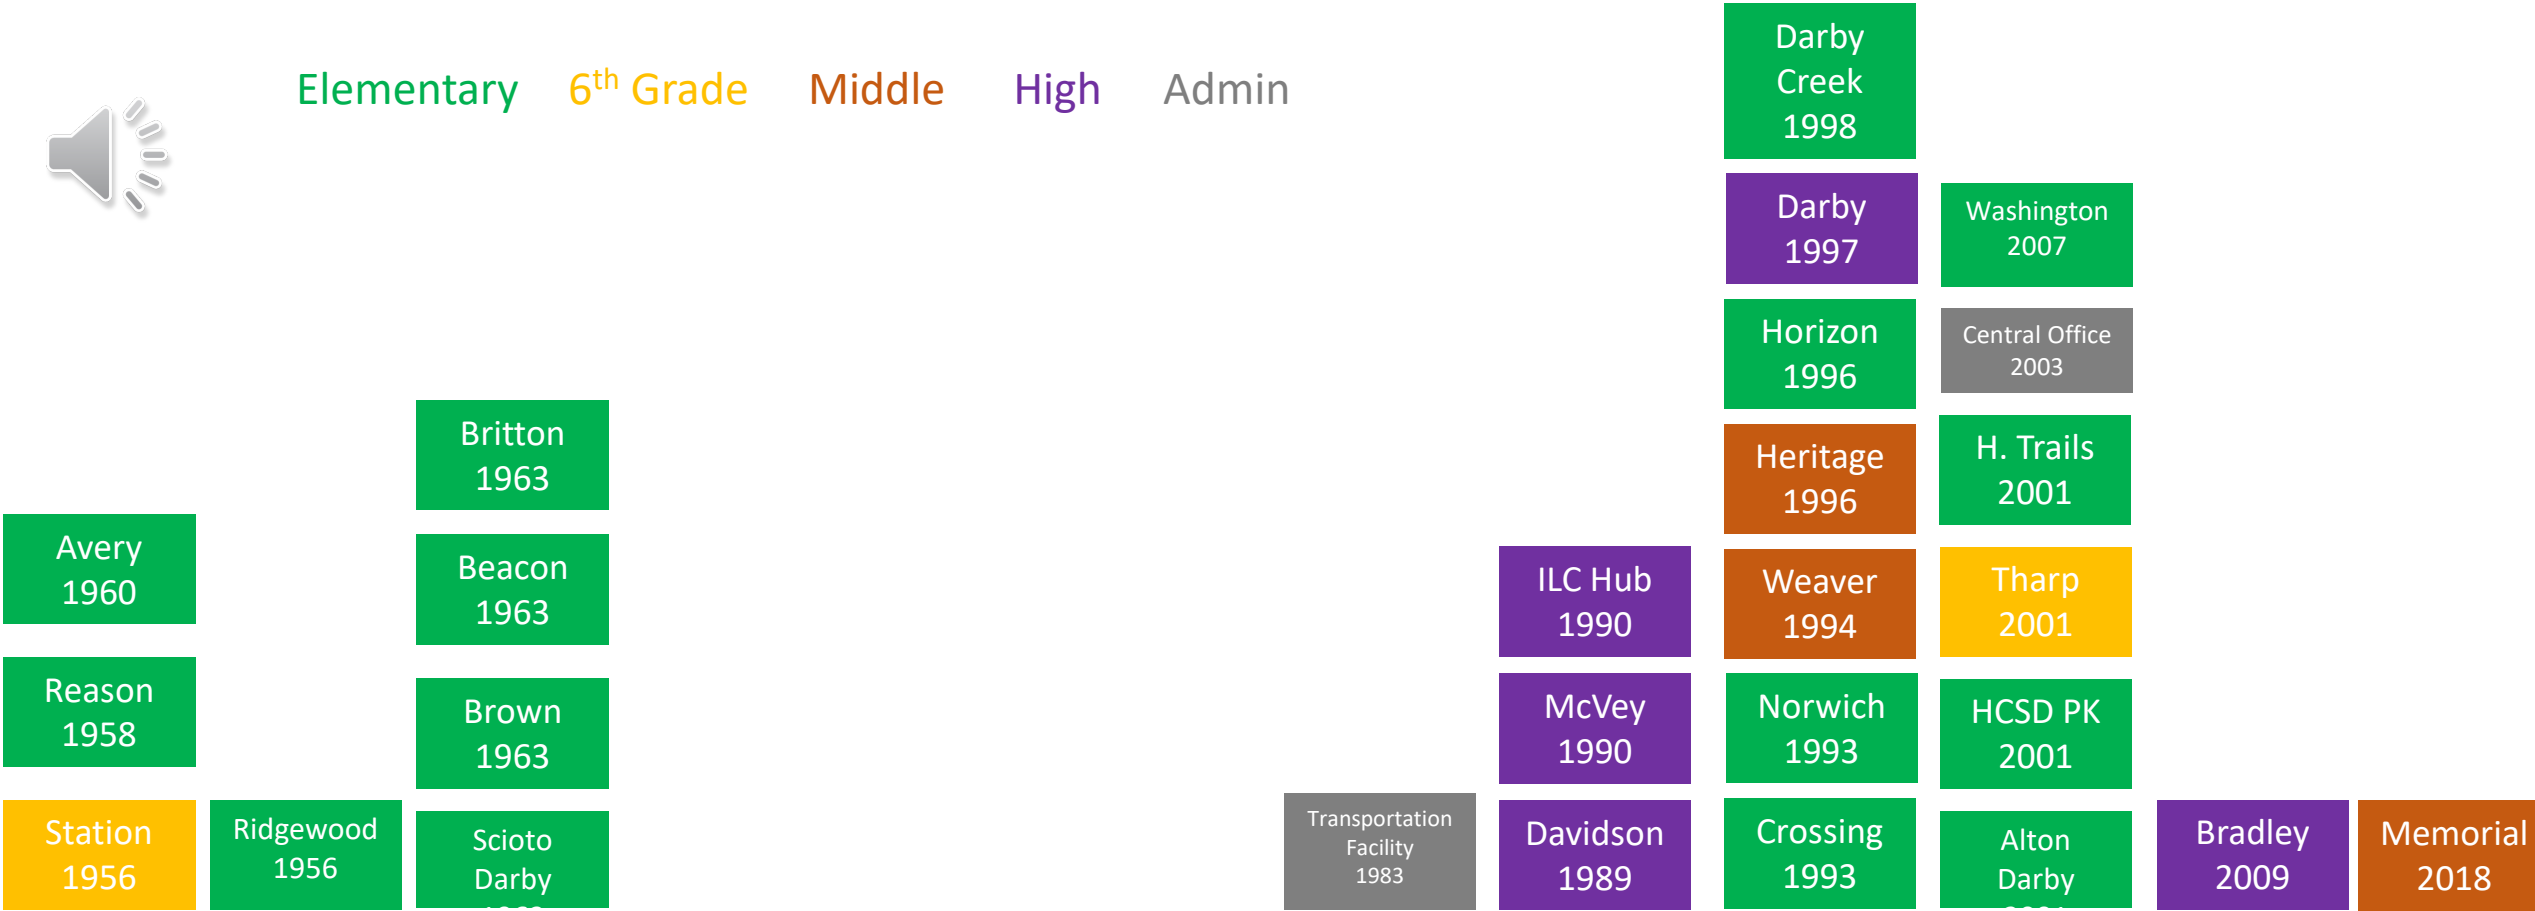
Elementary 6$^{th}$ Grade Middle High Admin

Avery 1960

Reason 1958

Station 1956

Ridgewood 1956

Britton 1963

Beacon 1963

Brown 1963

Scioto Darby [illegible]

Transportation Facility 1983

ILC Hub 1990

McVey 1990

Davidson 1989

Darby Creek 1998

Darby 1997

Horizon 1996

Heritage 1996

Weaver 1994

Norwich 1993

Crossing 1993

Washington 2007

Central Office 2003

H. Trails 2001

Tharp 2001

HCSD PK 2001

Alton Darby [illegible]

Bradley 2009

Memorial 2018